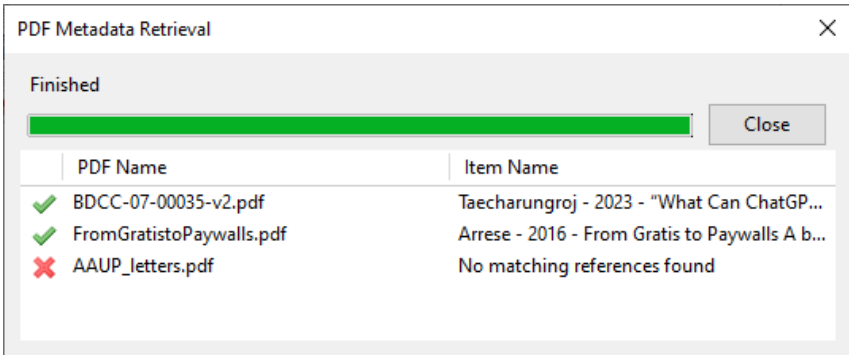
PDF Metadata Retrieval

×

Finished

Close

| PDF Name | Item Name |
|---|---|
| BDCC-07-00035-v2.pdf | Taecharungroj - 2023 - "What Can ChatGP... |
| FromGratistoPaywalls.pdf | Arrese - 2016 - From Gratis to Paywalls A b... |
| AAUP_letters.pdf | No matching references found |